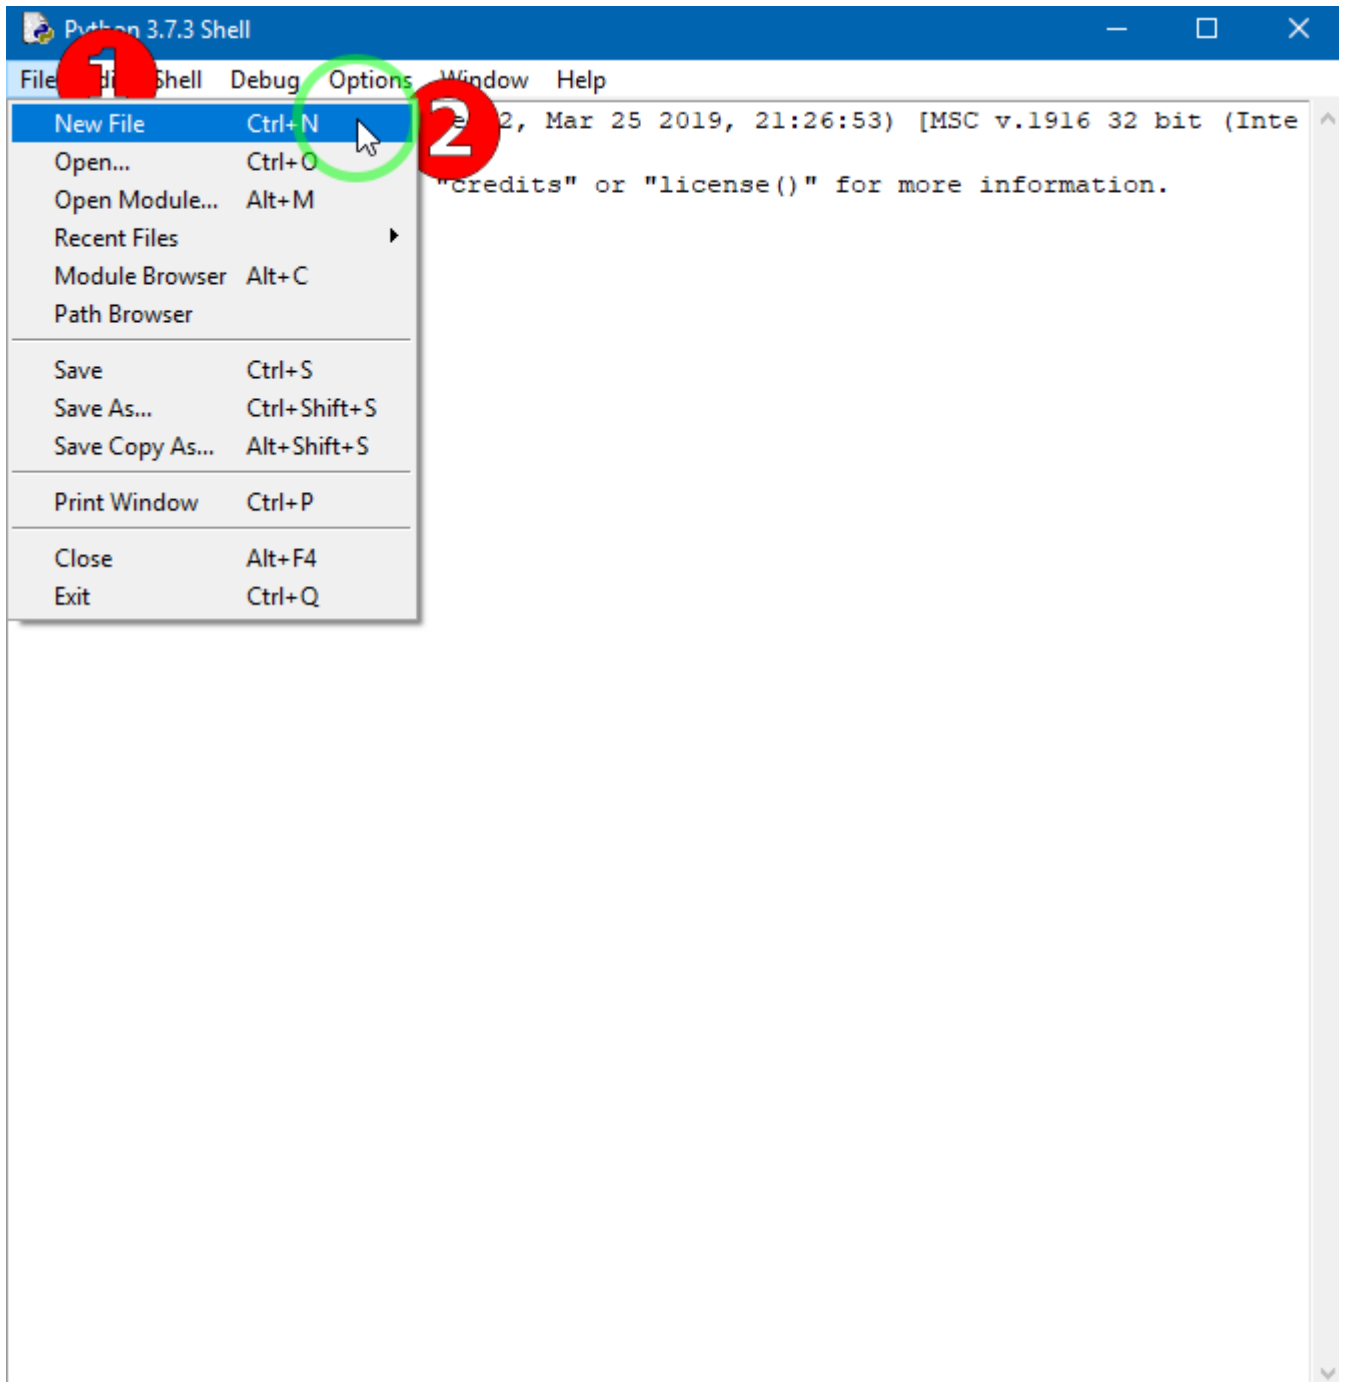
Python 3.7.3 Shell

File Edit Shell Debug Options Window Help

1

2

New File Ctrl+N
Open... Ctrl+O
Open Module... Alt+M
Recent Files
Module Browser Alt+C
Path Browser

Save Ctrl+S
Save As... Ctrl+Shift+S
Save Copy As... Alt+Shift+S

Print Window Ctrl+P

Close Alt+F4
Exit Ctrl+Q

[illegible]2, Mar 25 2019, 21:26:53) [MSC v.1916 32 bit (Inte

"credits" or "license()" for more information.